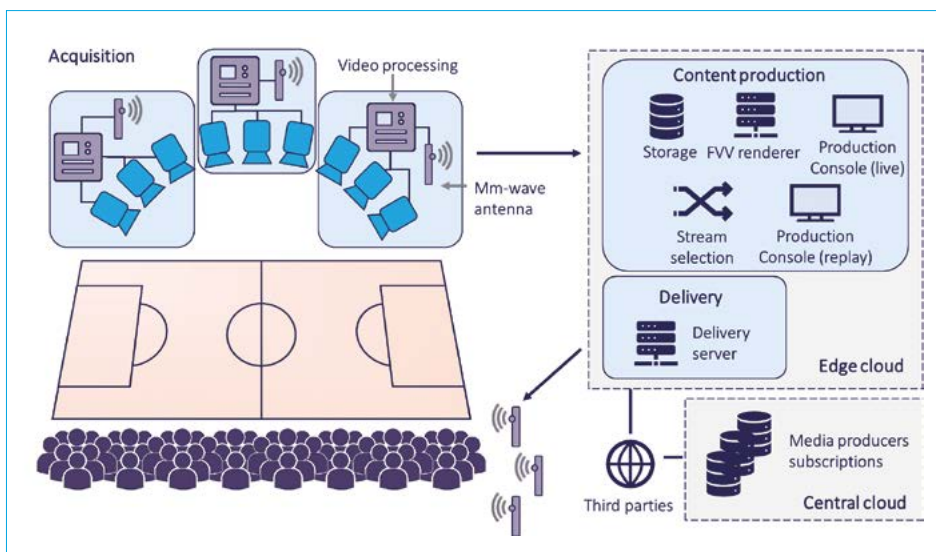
Acquisition

Video processing

Mm-wave antenna

Content production

Storage

FVV renderer

Production Console (live)

Stream selection

Production Console (replay)

Delivery

Delivery server

Edge cloud

Third parties

Media producers subscriptions

Central cloud